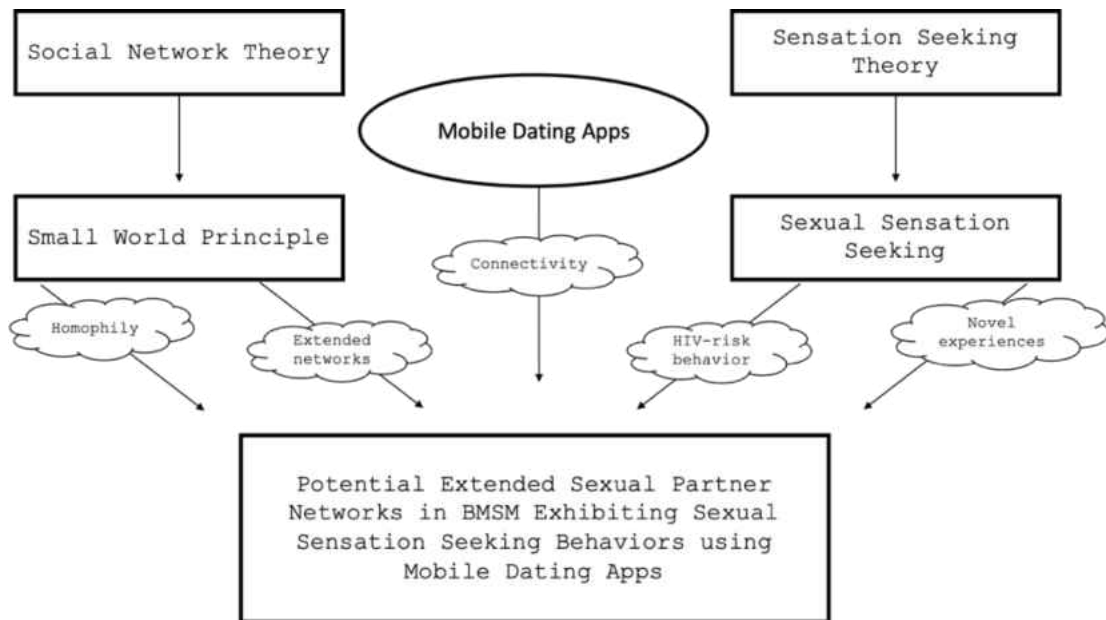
Social Network Theory

Sensation Seeking Theory

Mobile Dating Apps

Small World Principle

Connectivity

Sexual Sensation Seeking

Homophily

Extended networks

HIV-risk behavior

Novel experiences

Potential Extended Sexual Partner Networks in BMSM Exhibiting Sexual Sensation Seeking Behaviors using Mobile Dating Apps